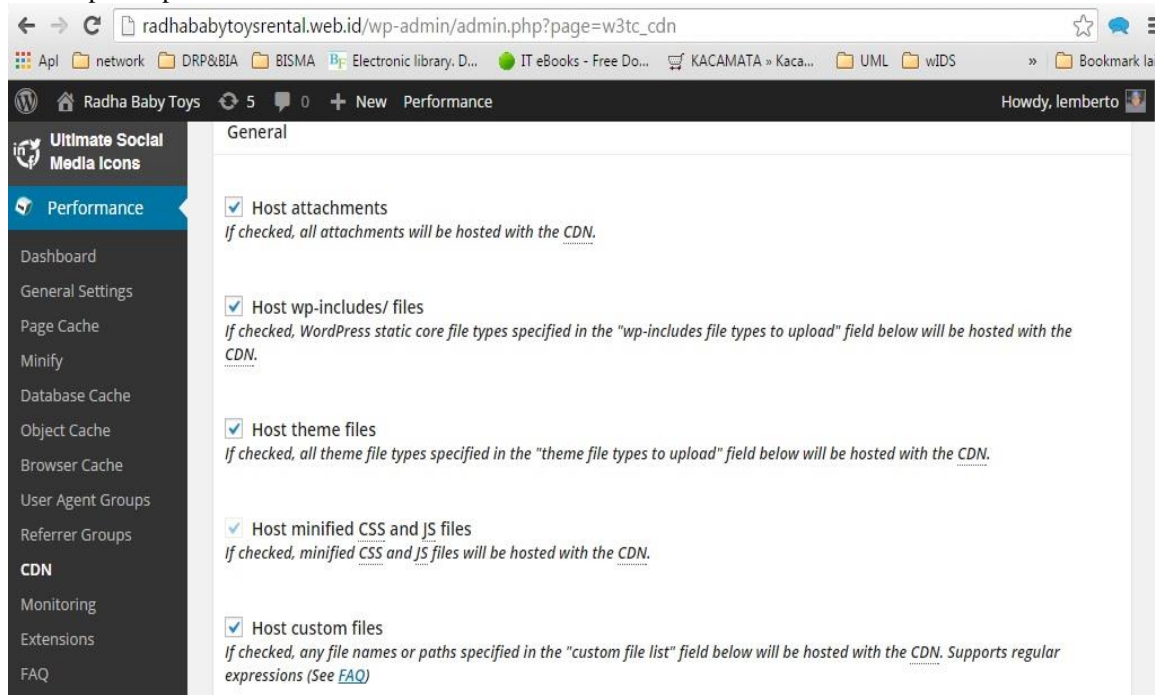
radhababytoysrental.web.id/wp-admin/admin.php?page=w3tc_cdn

Apl network DRP&BIA BISMA Electronic library. D... IT eBooks - Free Do... KACAMATA » Kaca... UML wIDS » Bookmark la

Radha Baby Toys 5 0 + New Performance Howdy, lemberto

Ultimate Social Media Icons

Performance

Dashboard
General Settings
Page Cache
Minify
Database Cache
Object Cache
Browser Cache
User Agent Groups
Referrer Groups
CDN
Monitoring
Extensions
FAQ

General

Host attachments
If checked, all attachments will be hosted with the CDN.

Host wp-includes/ files
If checked, WordPress static core file types specified in the "wp-includes file types to upload" field below will be hosted with the CDN.

Host theme files
If checked, all theme file types specified in the "theme file types to upload" field below will be hosted with the CDN.

Host minified CSS and JS files
If checked, minified CSS and JS files will be hosted with the CDN.

Host custom files
If checked, any file names or paths specified in the "custom file list" field below will be hosted with the CDN. Supports regular expressions (See FAQ)